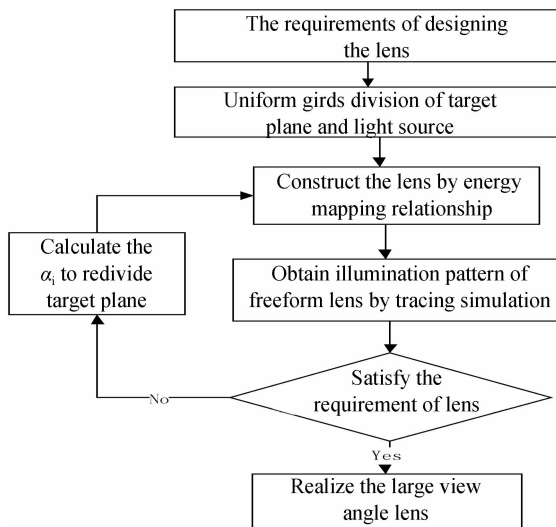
The requirements of designing the lens

Uniform girds division of target plane and light source

Construct the lens by energy mapping relationship

Calculate the $\alpha_i$ to redivide target plane

Obtain illumination pattern of freeform lens by tracing simulation

Satisfy the requirement of lens

No

Yes

Realize the large view angle lens